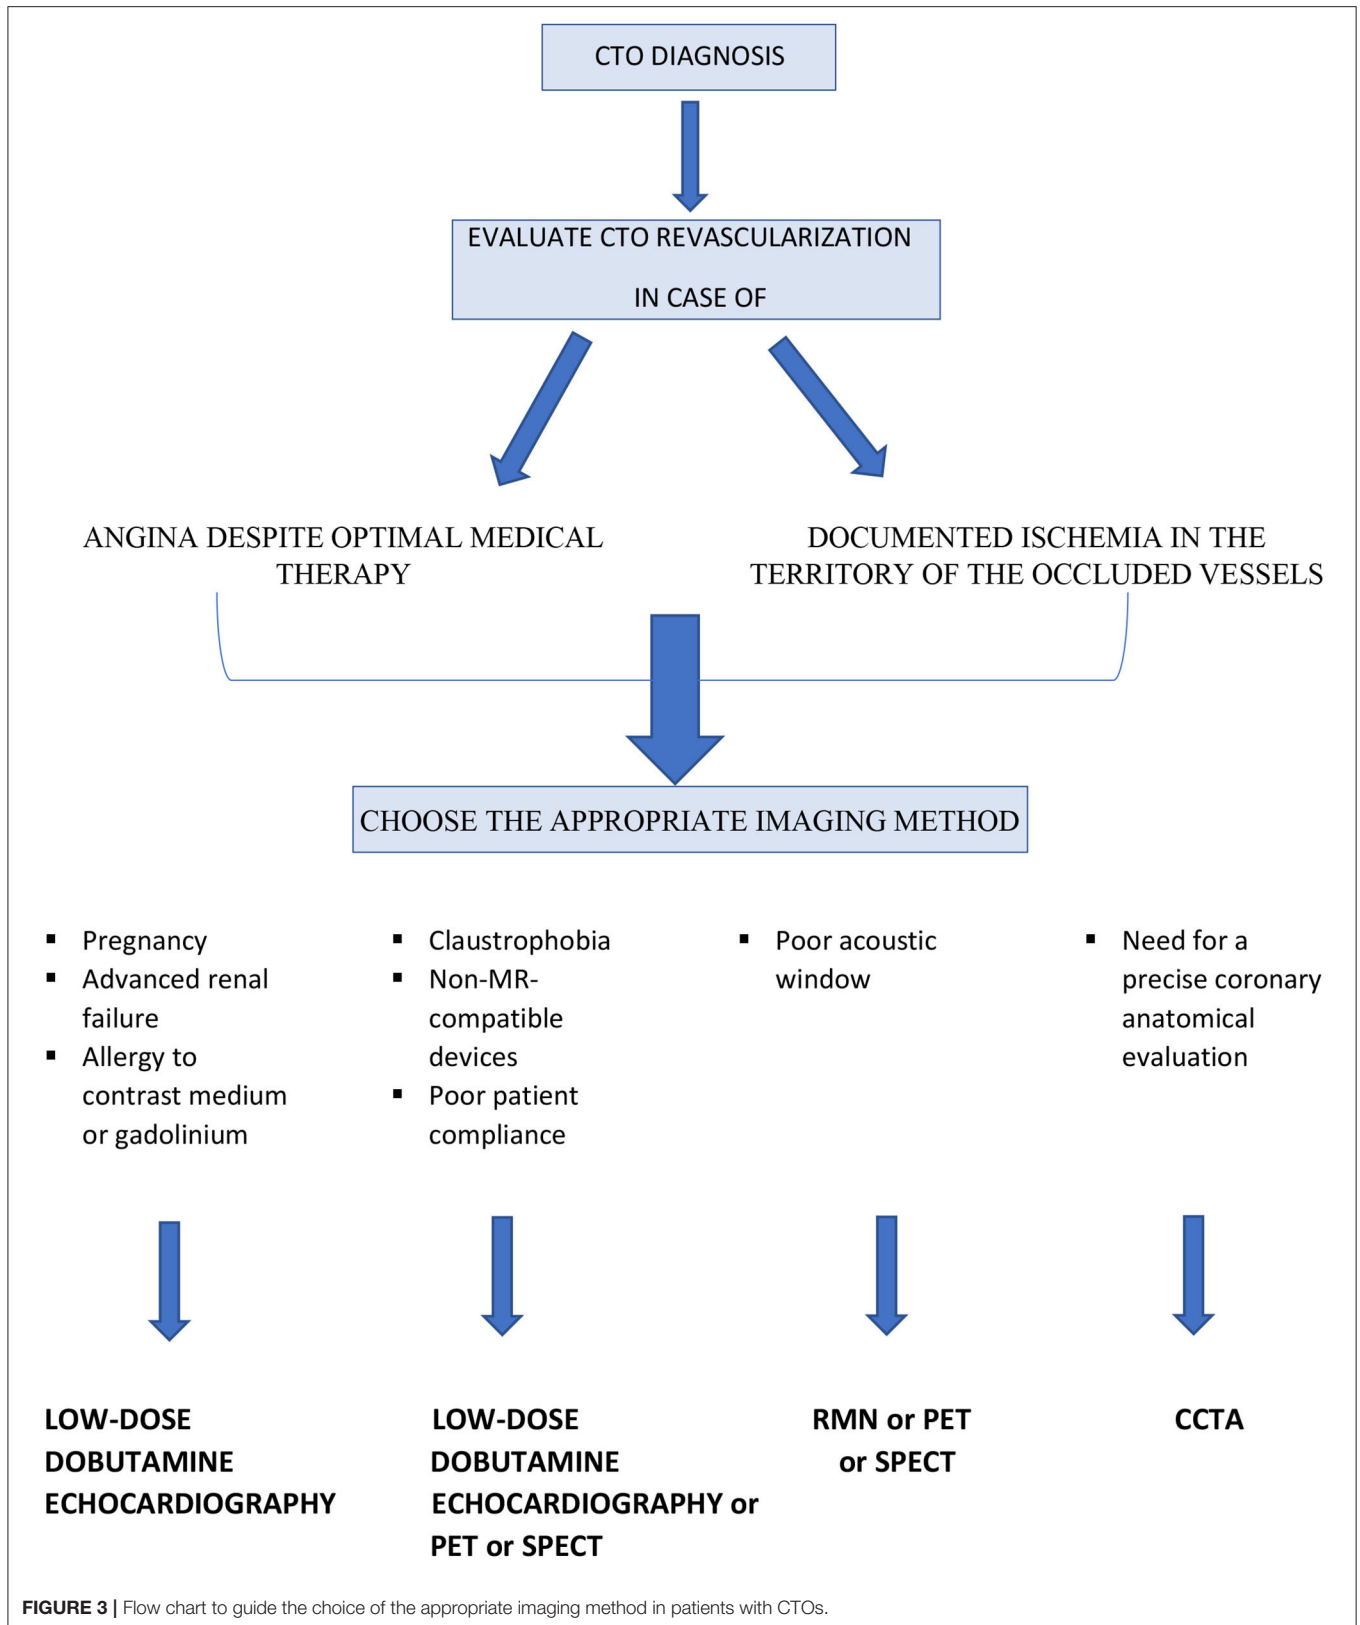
CTO DIAGNOSIS

EVALUATE CTO REVASCULARIZATION

IN CASE OF

ANGINA DESPITE OPTIMAL MEDICAL THERAPY

DOCUMENTED ISCHEMIA IN THE TERRITORY OF THE OCCLUDED VESSELS

CHOOSE THE APPROPRIATE IMAGING METHOD

- Pregnancy
- Advanced renal failure
- Allergy to contrast medium or gadolinium

- Claustrophobia
- Non-MR-compatible devices
- Poor patient compliance

- Poor acoustic window

- Need for a precise coronary anatomical evaluation

LOW-DOSE DOBUTAMINE ECHOCARDIOGRAPHY

LOW-DOSE DOBUTAMINE ECHOCARDIOGRAPHY or PET or SPECT

RMN or PET or SPECT

CCTA

FIGURE 3 | Flow chart to guide the choice of the appropriate imaging method in patients with CTOs.